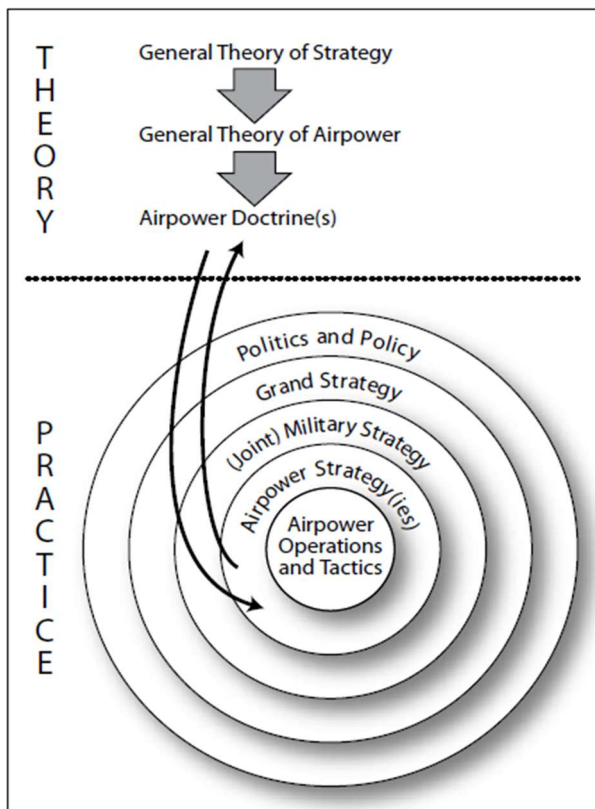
THEORY

General Theory of Strategy

General Theory of Airpower

Airpower Doctrine(s)

PRACTICE

Politics and Policy

Grand Strategy

(Joint) Military Strategy

Airpower Strategy(ies)

Airpower Operations and Tactics